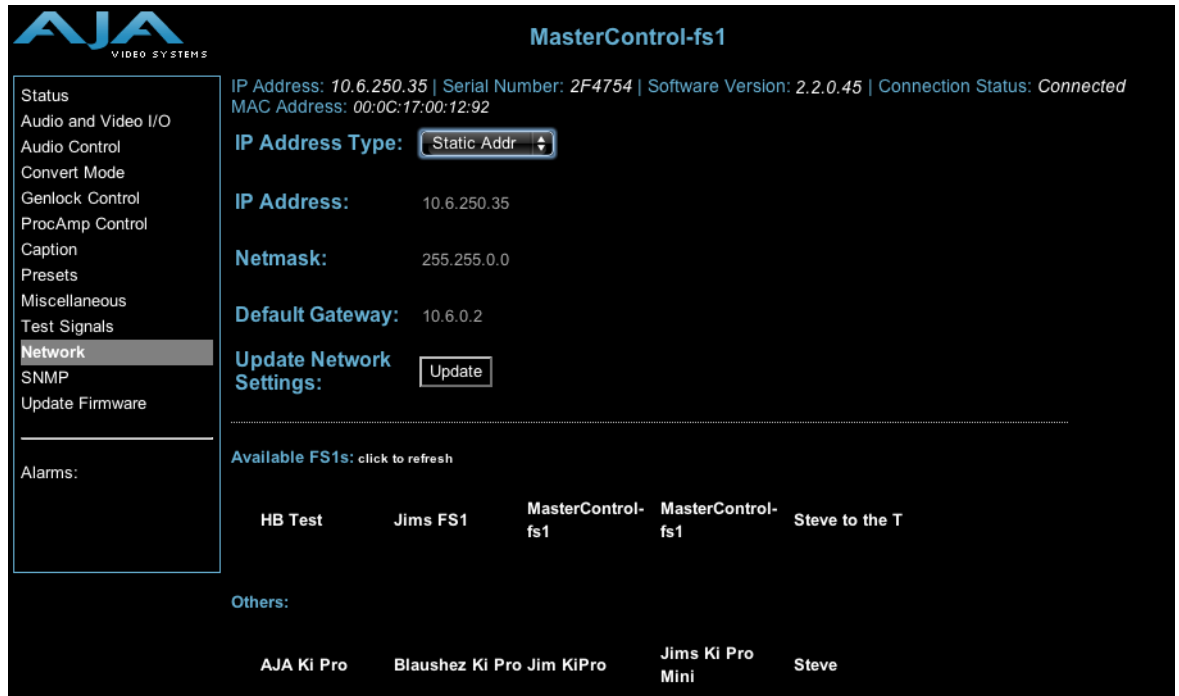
AJA VIDEO SYSTEMS

MasterControl-fs1

Status
Audio and Video I/O
Audio Control
Convert Mode
Genlock Control
ProcAmp Control
Caption
Presets
Miscellaneous
Test Signals
Network
SNMP
Update Firmware

Alarms:

IP Address: 10.6.250.35 | Serial Number: 2F4754 | Software Version: 2.2.0.45 | Connection Status: Connected
MAC Address: 00:0C:17:00:12:92

IP Address Type: Static Addr

IP Address: 10.6.250.35

Netmask: 255.255.0.0

Default Gateway: 10.6.0.2

Update Network Settings: Update

Available FS1s: click to refresh

HB Test Jims FS1 MasterControl-fs1 MasterControl-fs1 Steve to the T

Others:

AJA Ki Pro Blaushez Ki Pro Jim KiPro Jims Ki Pro Mini Steve